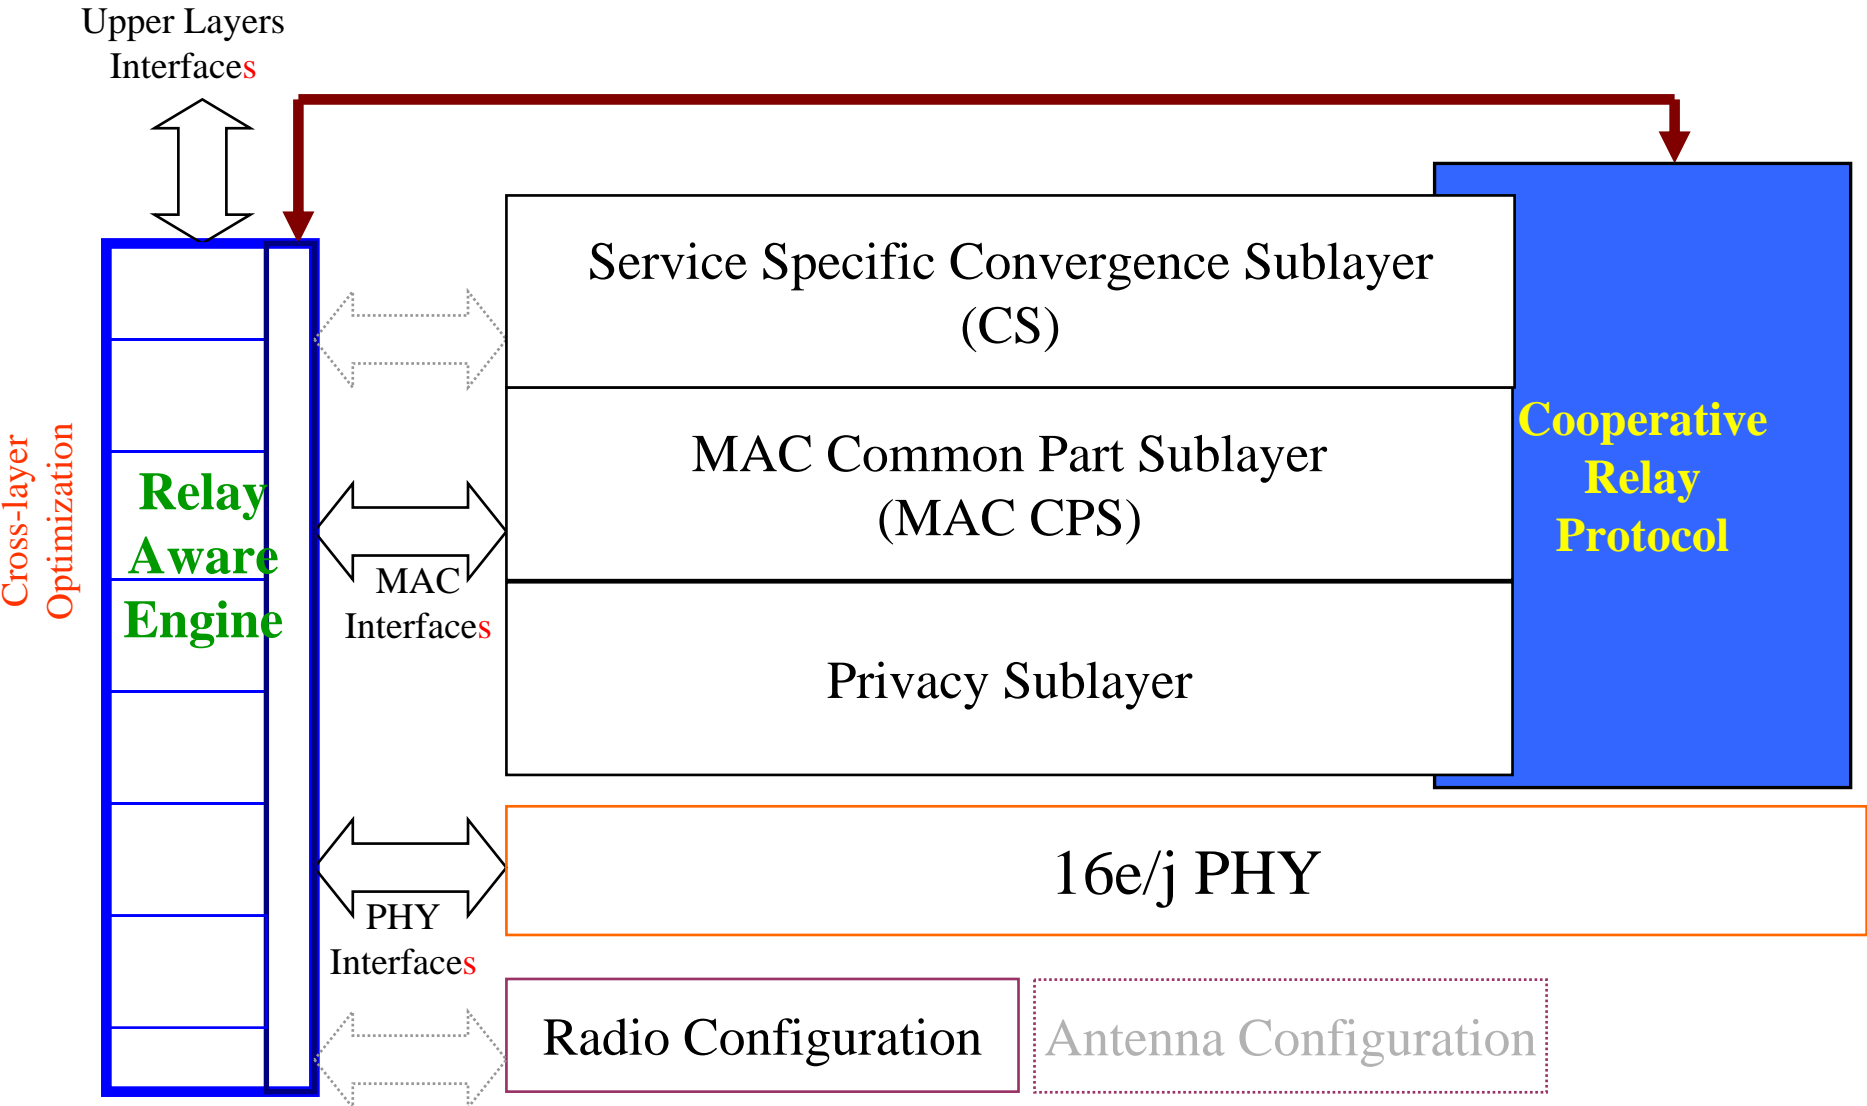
Upper Layers Interfaces

Cross-layer Optimization

Relay Aware Engine

Service Specific Convergence Sublayer (CS)

MAC Common Part Sublayer (MAC CPS)

MAC Interfaces

Privacy Sublayer

Cooperative Relay Protocol

16e/j PHY

PHY Interfaces

Radio Configuration

Antenna Configuration